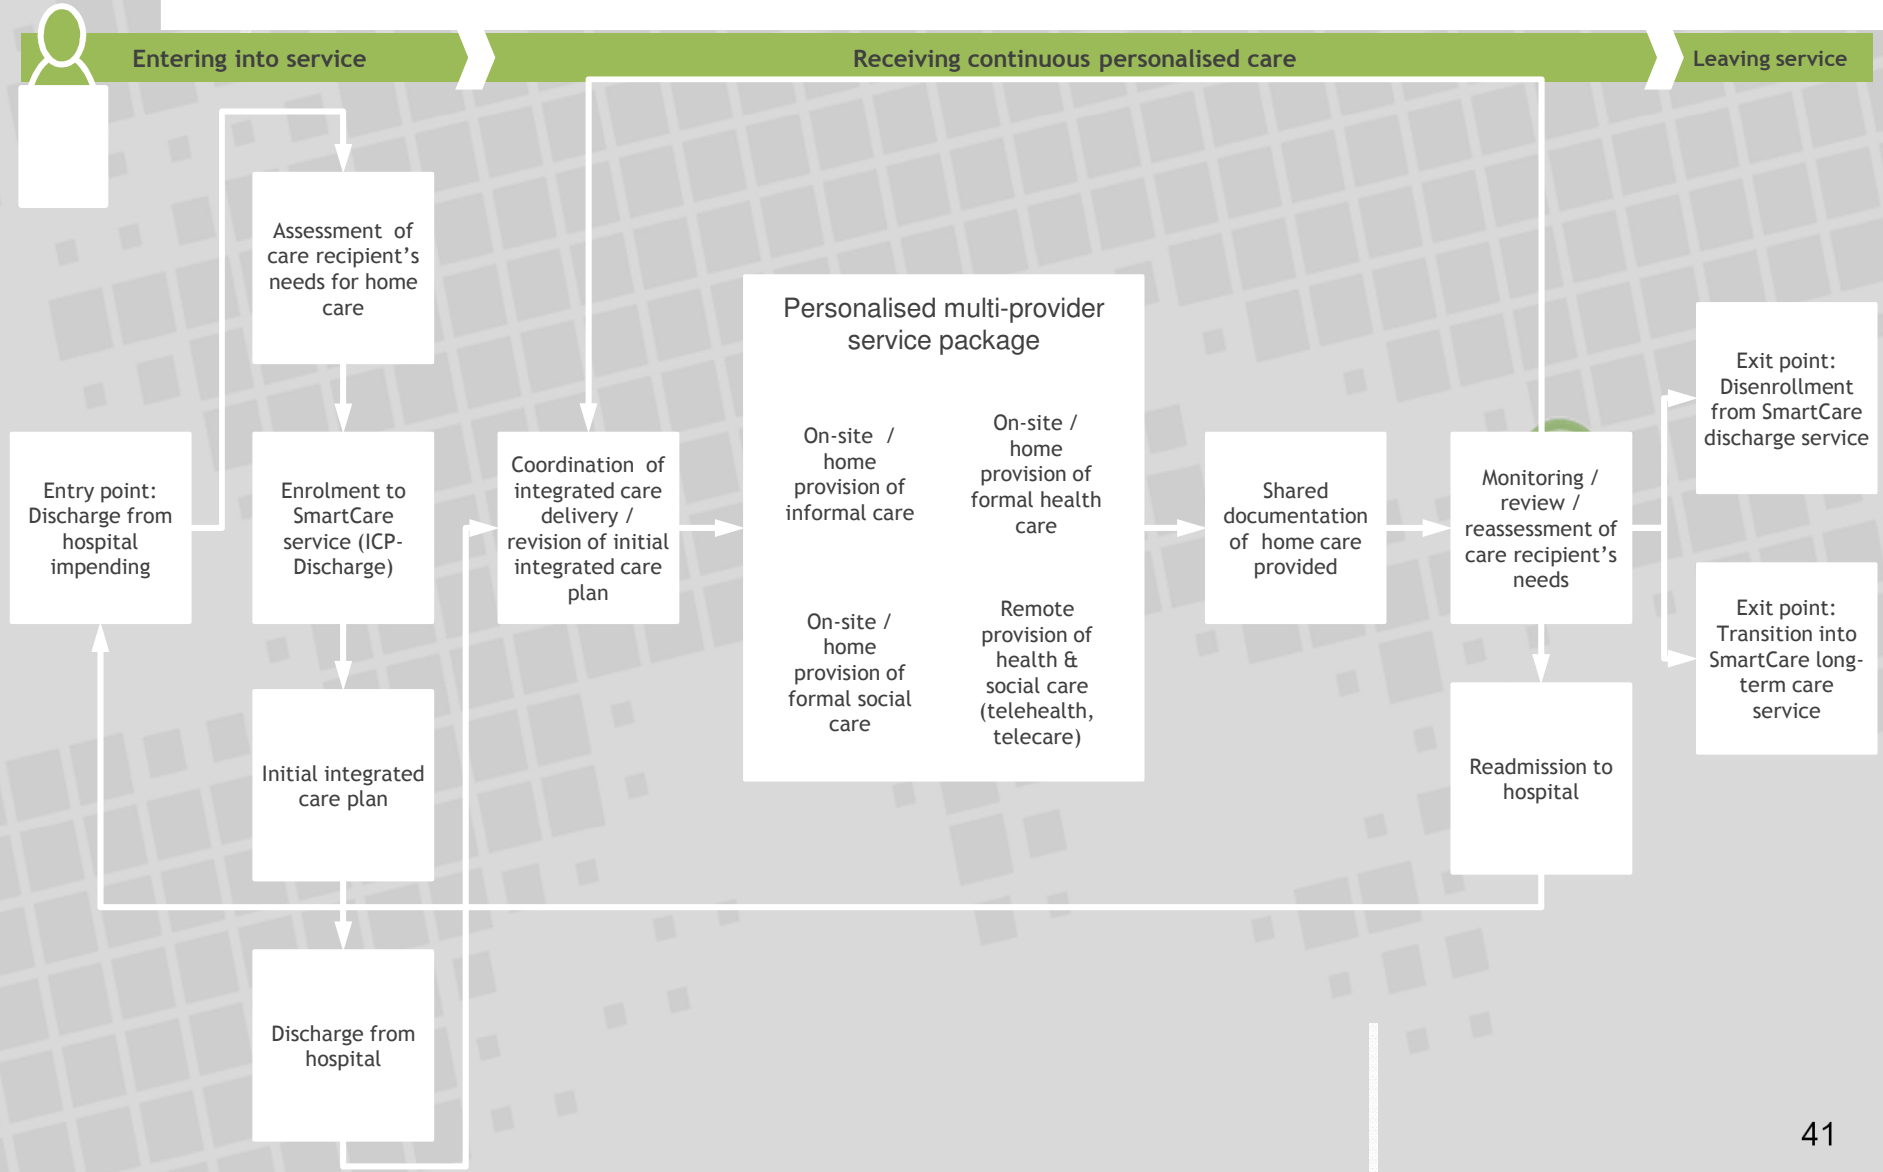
Entering into service

Receiving continuous personalised care

Leaving service

Assessment of care recipient's needs for home care

Entry point: Discharge from hospital impending

Enrolment to SmartCare service (ICP-Discharge)

Initial integrated care plan

Discharge from hospital

Coordination of integrated care delivery / revision of initial integrated care plan

Personalised multi-provider service package

On-site / home provision of informal care

On-site / home provision of formal health care

On-site / home provision of formal social care

Remote provision of health & social care (telehealth, telecare)

Shared documentation of home care provided

Monitoring / review / reassessment of care recipient's needs

Readmission to hospital

Exit point: Disenrollment from SmartCare discharge service

Exit point: Transition into SmartCare long-term care service

41